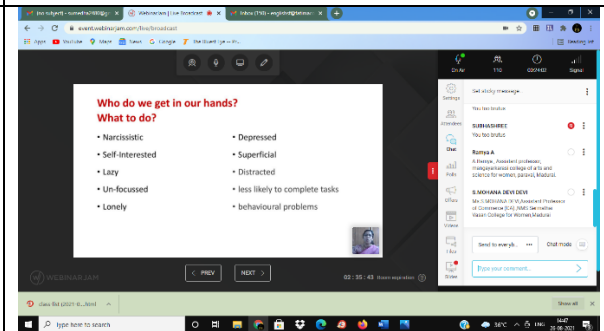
(no subject) - sumedha1980@g... | Webinarjam | Live broadcast | Inbox (150) - englishdr@tetmu...

event.webinarjam.com/live/broadcast

Apps | YouTube | Maps | News | Google | The Guardian

Reading list

Who do we get in our hands?
What to do?

• Narcissistic
• Self-Interested
• Lazy
• Un-focussed
• Lonely

• Depressed
• Superficial
• Distracted
• less likely to complete tasks
• behavioural problems

WEBINARJAM

< PREV | NEXT >

02 : 35 : 43 Room expiration

On Air | 110 | 02:24:02 | Signal

Settings | Attendees | Chat | Polls | Offers | Videos | Files | Slides

Set sticky message

You too brutus

SUBHASHREE
You too brutus

Ramya A
A.Ramya , Assistant professor, mangayarkarasi college of arts and science for women,paravai, Madurai.

S.MOHANA DEVI DEVI
Mrs.S.MOHANA DEVI,Assistant Professor of Commerce (CA) ,NMS Sermathai Vasan College for Women,Madurai

Send to everyb... | Chat mode

Type your comment...

class list pitch in...html | Show all

Type here to search

36°C | ENG | 14:47 | 28-06-2021